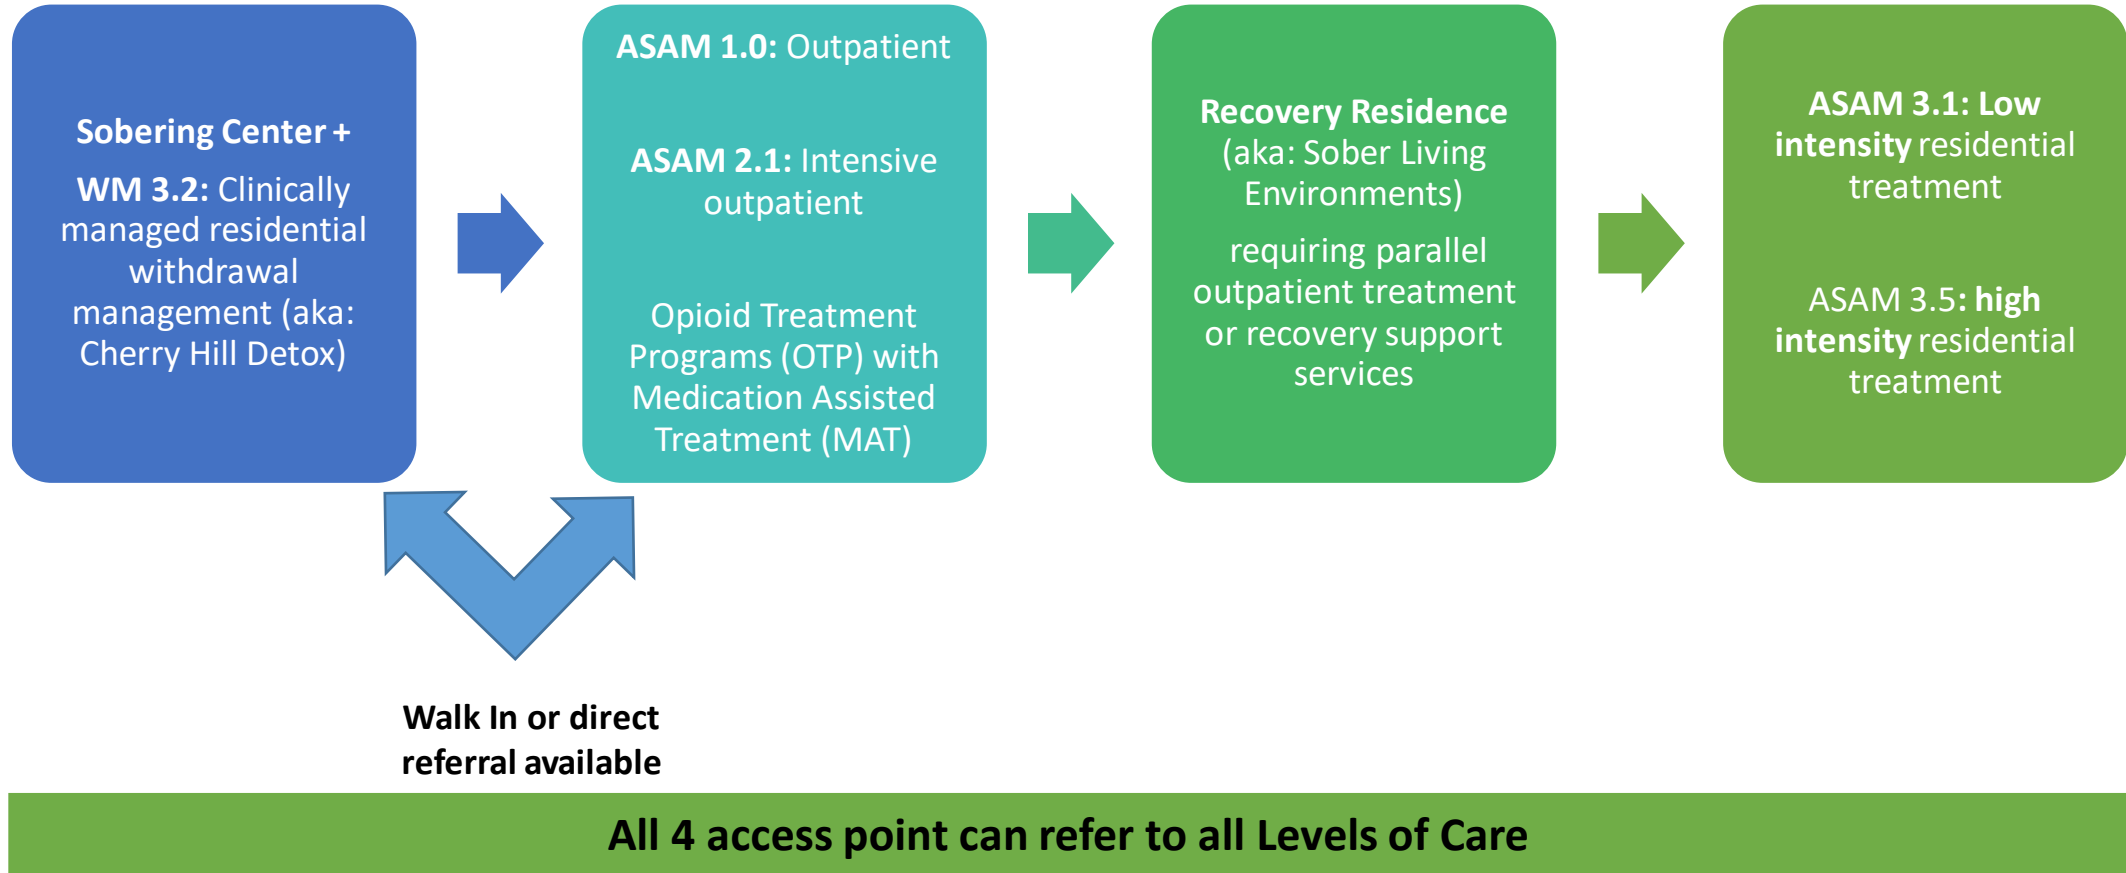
Sobering Center +

WM 3.2: Clinically managed residential withdrawal management (aka: Cherry Hill Detox)

ASAM 1.0: Outpatient

ASAM 2.1: Intensive outpatient

Opioid Treatment Programs (OTP) with Medication Assisted Treatment (MAT)

Recovery Residence (aka: Sober Living Environments)

requiring parallel outpatient treatment or recovery support services

ASAM 3.1: Low intensity residential treatment

ASAM 3.5: high intensity residential treatment

Walk In or direct referral available

All 4 access point can refer to all Levels of Care